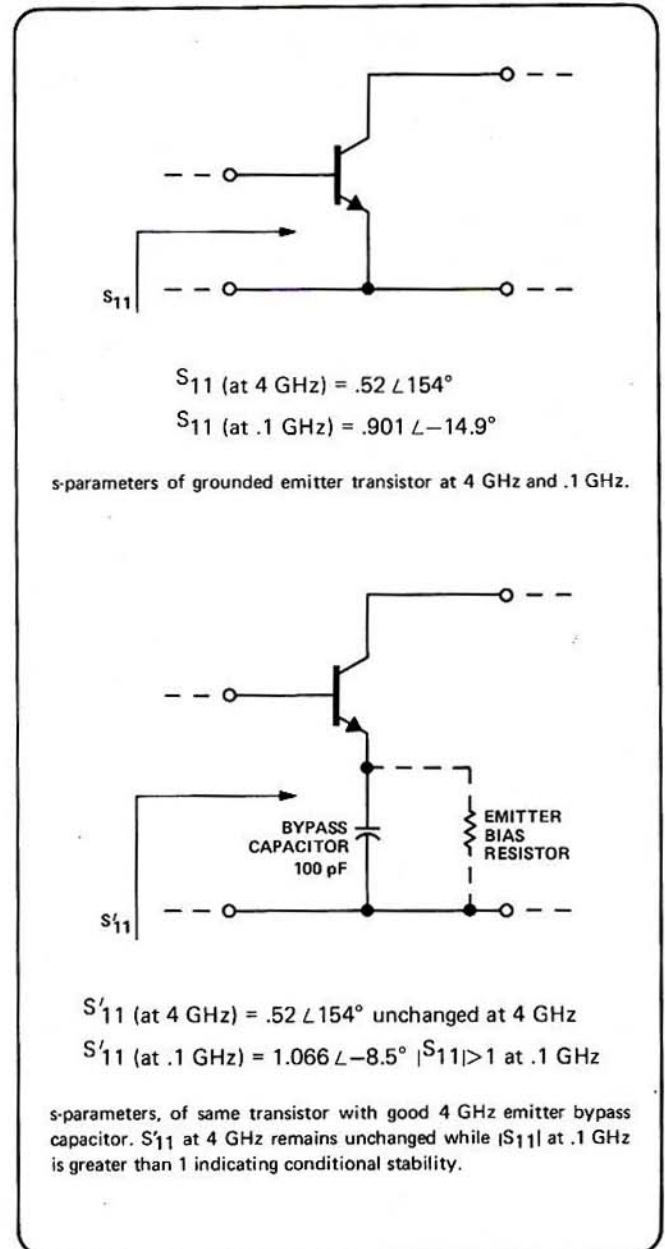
$S_{11}$

$S_{11}$ (at 4 GHz) = .52 $\angle 154°$

$S_{11}$ (at .1 GHz) = .901 $\angle -14.9°$

s-parameters of grounded emitter transistor at 4 GHz and .1 GHz.

BYPASS CAPACITOR 100 pF

EMITTER BIAS RESISTOR

$S'_{11}$

$S'_{11}$ (at 4 GHz) = .52 $\angle 154°$ unchanged at 4 GHz

$S'_{11}$ (at .1 GHz) = 1.066 $\angle -8.5°$ $|S_{11}|>1$ at .1 GHz

s-parameters, of same transistor with good 4 GHz emitter bypass capacitor. $S'_{11}$ at 4 GHz remains unchanged while $|S_{11}|$ at .1 GHz is greater than 1 indicating conditional stability.